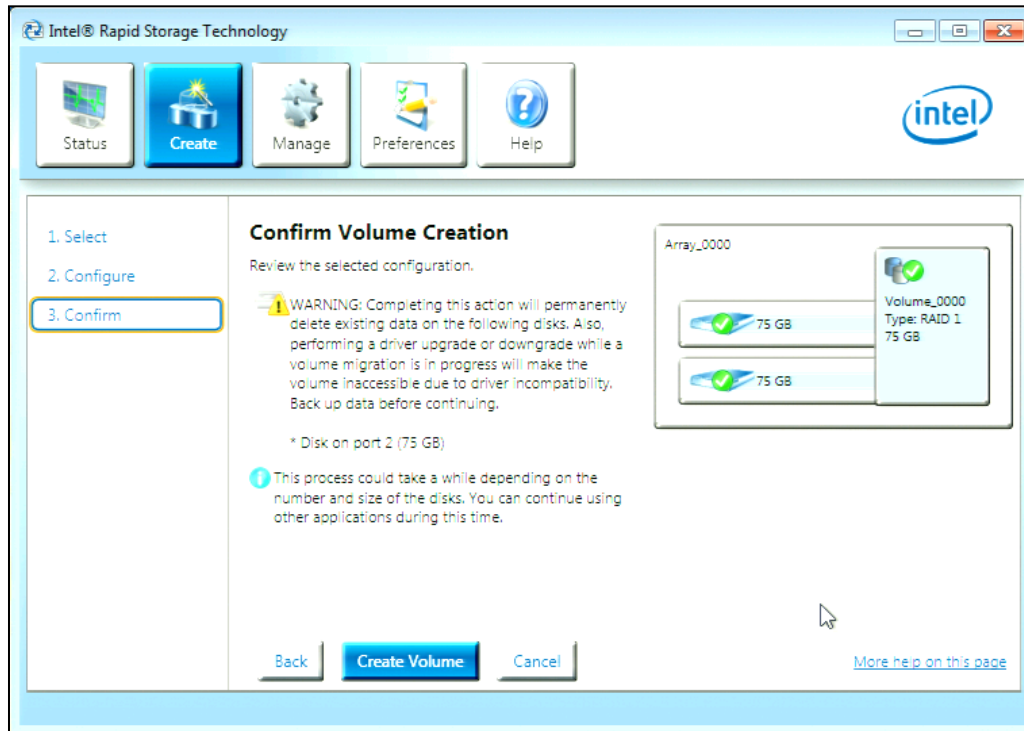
Intel® Rapid Storage Technology

Status
Create
Manage
Preferences
Help

intel

1. Select
2. Configure
3. Confirm

Confirm Volume Creation

Review the selected configuration.

WARNING: Completing this action will permanently delete existing data on the following disks. Also, performing a driver upgrade or downgrade while a volume migration is in progress will make the volume inaccessible due to driver incompatibility. Back up data before continuing.

* Disk on port 2 (75 GB)

This process could take a while depending on the number and size of the disks. You can continue using other applications during this time.

Array_0000

75 GB
75 GB

Volume_0000
Type: RAID 1
75 GB

Back
Create Volume
Cancel

More help on this page